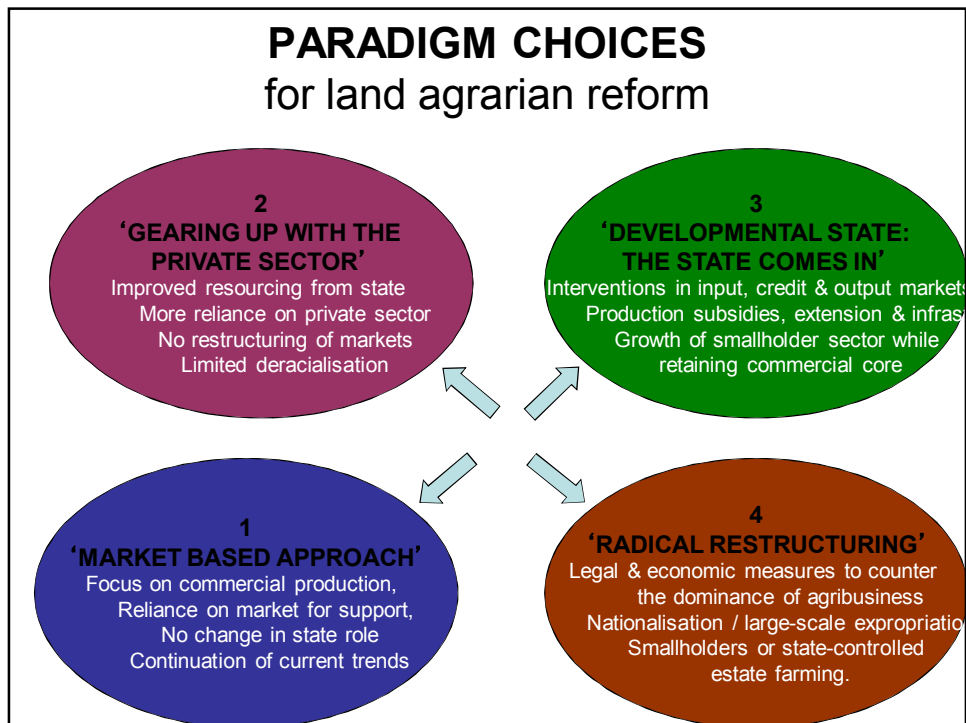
PARADIGM CHOICES
for land agrarian reform

2
'GEARING UP WITH THE PRIVATE SECTOR'
Improved resourcing from state
More reliance on private sector
No restructuring of markets
Limited deracialisation

3
'DEVELOPMENTAL STATE: THE STATE COMES IN'
Interventions in input, credit & output markets
Production subsidies, extension & infras
Growth of smallholder sector while retaining commercial core

1
'MARKET BASED APPROACH'
Focus on commercial production,
Reliance on market for support,
No change in state role
Continuation of current trends

4
'RADICAL RESTRUCTURING'
Legal & economic measures to counter the dominance of agribusiness
Nationalisation / large-scale expropriatio
Smallholders or state-controlled estate farming.